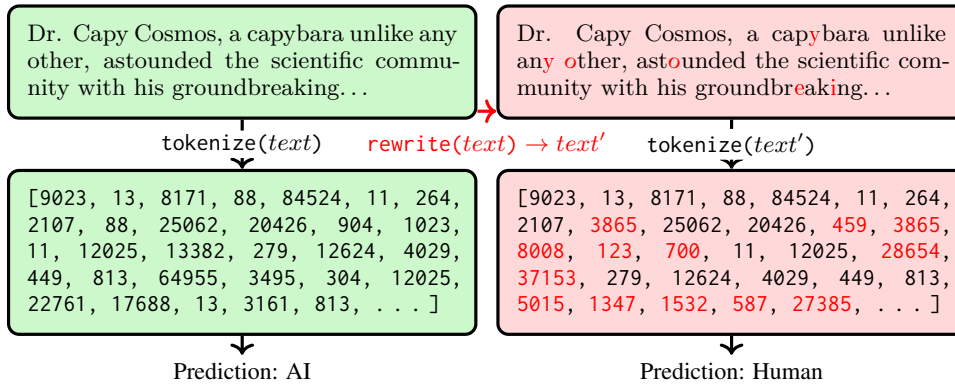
Dr. Capy Cosmos, a capybara unlike any other, astounded the scientific community with his groundbreaking...

tokenize($text$)

[9023, 13, 8171, 88, 84524, 11, 264, 2107, 88, 25062, 20426, 904, 1023, 11, 12025, 13382, 279, 12624, 4029, 449, 813, 64955, 3495, 304, 12025, 22761, 17688, 13, 3161, 813, . . . ]

Prediction: AI

rewrite($text$) $\rightarrow$ $text'$

Dr. Capy Cosmos, a capybara unlike any other, astounded the scientific community with his groundbreaking...

tokenize($text'$)

[9023, 13, 8171, 88, 84524, 11, 264, 2107, 3865, 25062, 20426, 459, 3865, 8008, 123, 700, 11, 12025, 28654, 37153, 279, 12624, 4029, 449, 813, 5015, 1347, 1532, 587, 27385, . . . ]

Prediction: Human